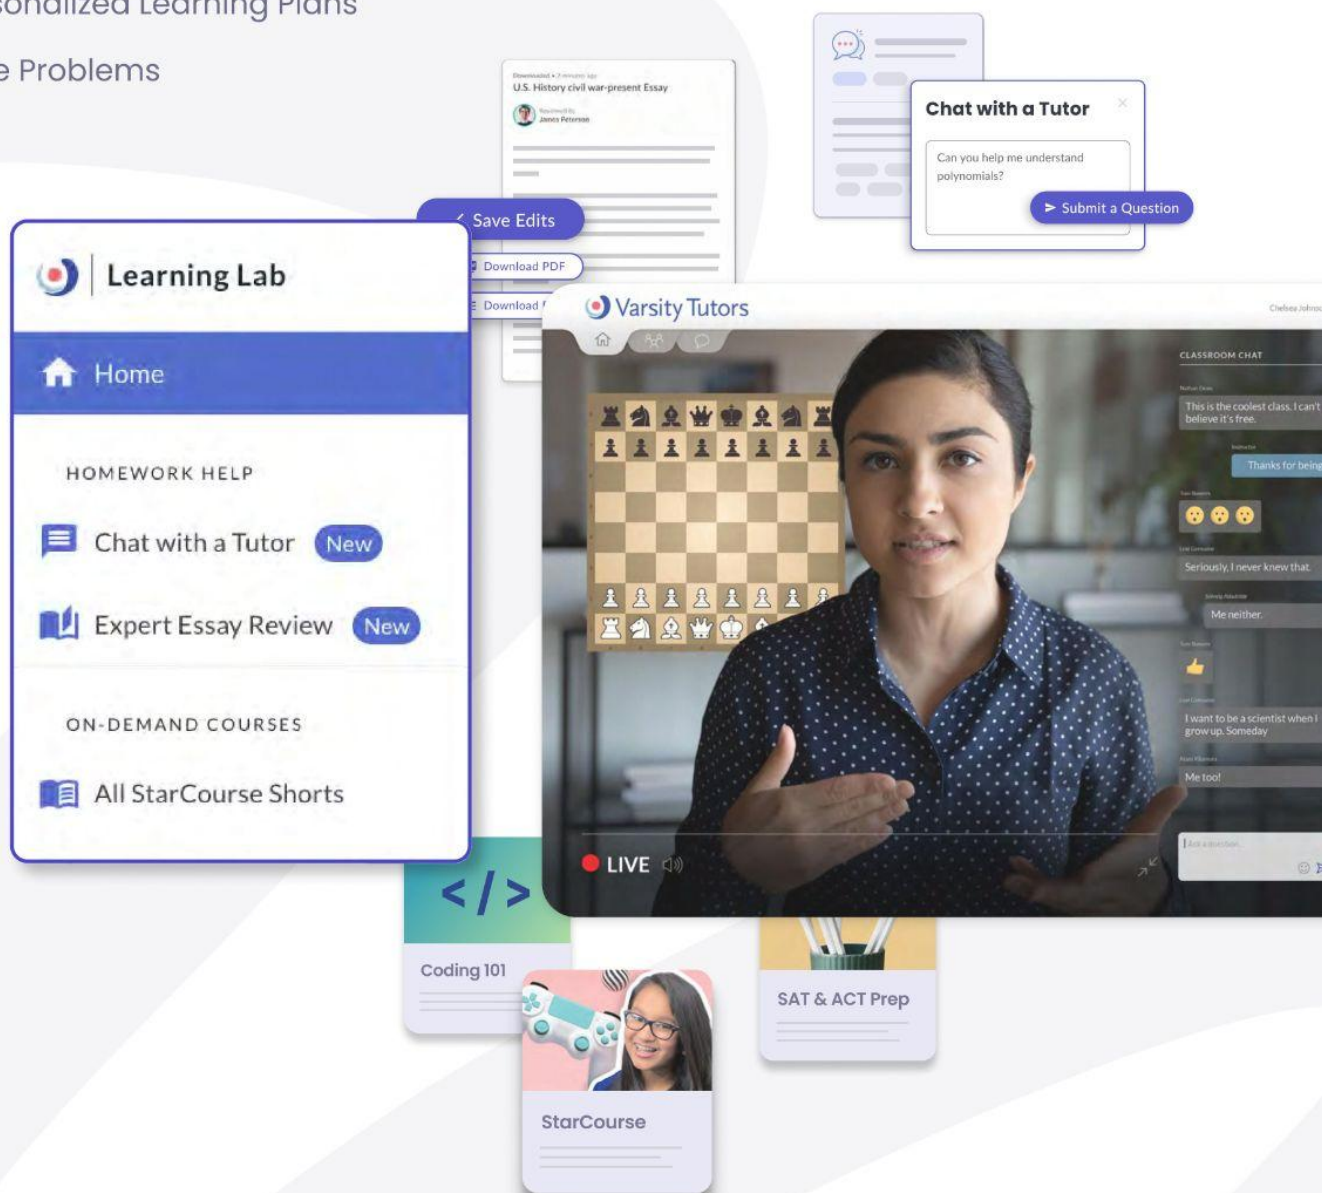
sonalized Learning Plans

e Problems

Downloaded • 2 minutes ago
U.S. History civil war-present Essay
Reviewed By
James Peterson

Save Edits

Download PDF

Download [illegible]

Chat with a Tutor

Can you help me understand polynomials?

Submit a Question

Learning Lab

Home

HOMEWORK HELP

Chat with a Tutor New

Expert Essay Review New

ON-DEMAND COURSES

All StarCourse Shorts

Varsity Tutors

Chelsea Johnso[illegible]

CLASSROOM CHAT

This is the coolest class. I can't believe it's free.

Thanks for being

Seriously, I never knew that.

Me neither.

I want to be a scientist when I grow up. Someday

Me too!

LIVE

</>

Coding 101

StarCourse

SAT & ACT Prep